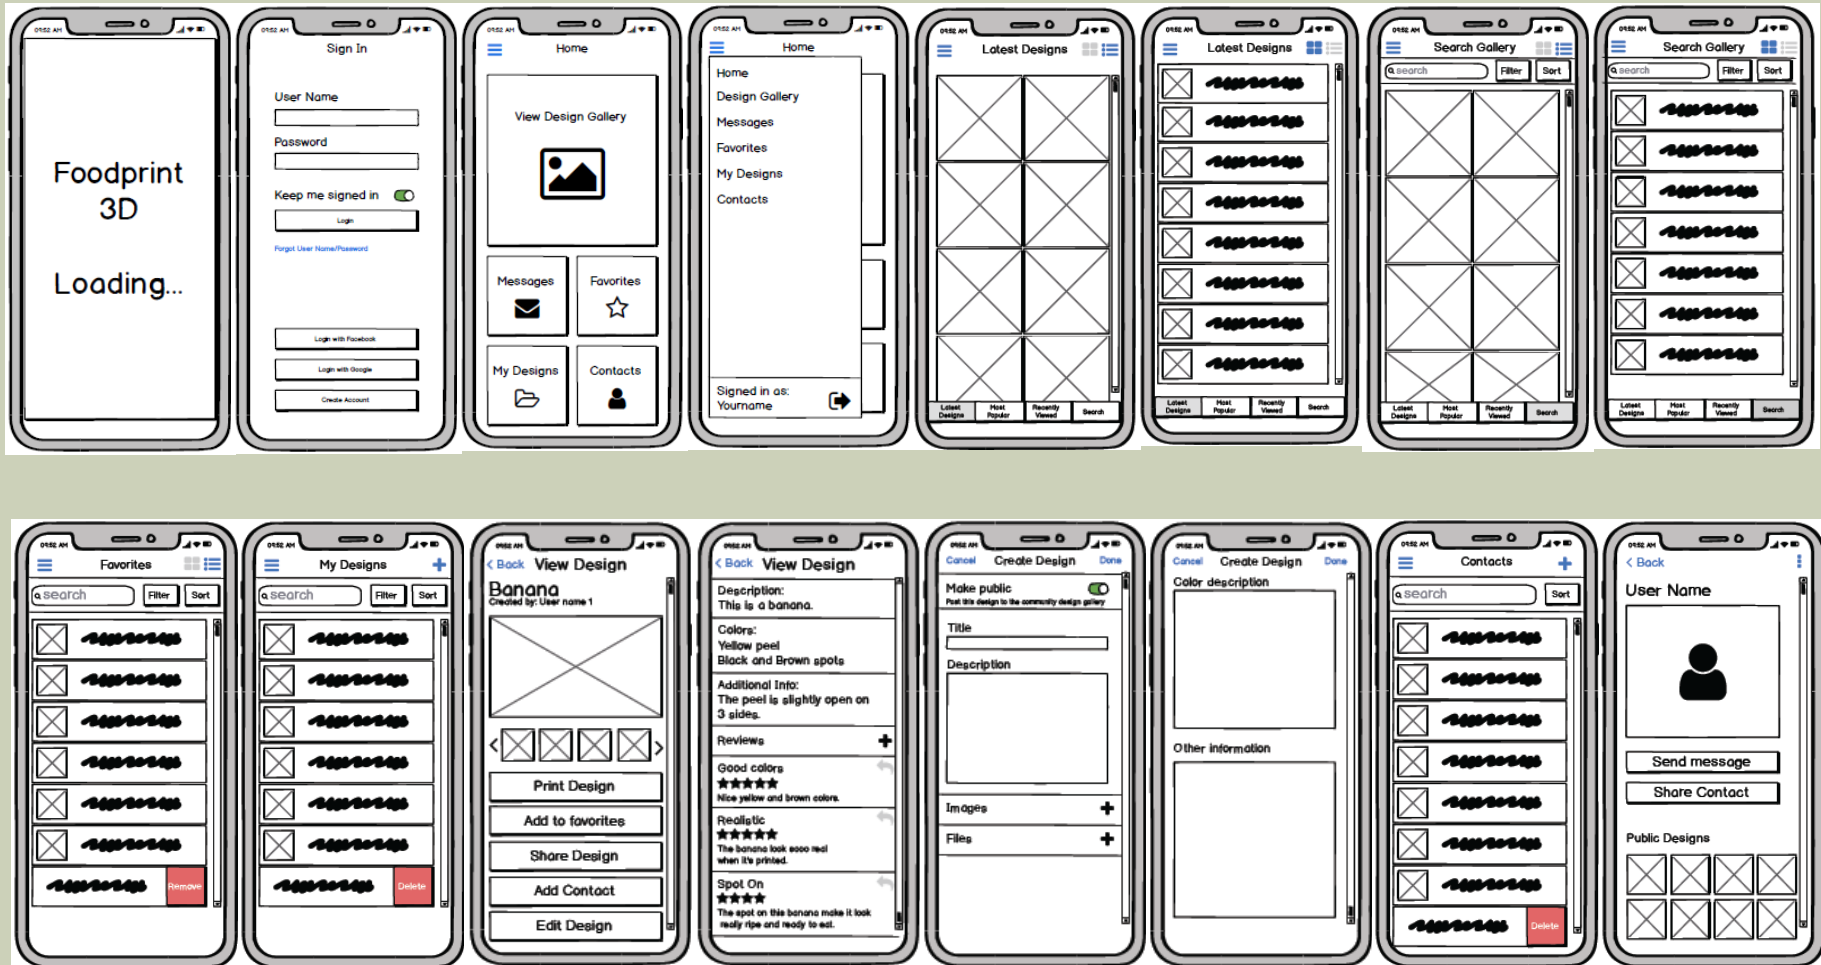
09:52 AM

Foodprint 3D

Loading...

09:52 AM

Sign In

User Name

Password

Keep me signed in

Login

Forgot User Name/Password

Login with Facebook

Login with Google

Create Account

09:52 AM

Home

View Design Gallery

Messages

Favorites

My Designs

Contacts

09:52 AM

Home

Home
Design Gallery
Messages
Favorites
My Designs
Contacts

Signed in as: Yourname

09:52 AM

Latest Designs

Latest Designs | Most Popular | Recently Viewed | Search

09:52 AM

Latest Designs

Latest Designs | Most Popular | Recently Viewed | Search

09:52 AM

Search Gallery

search | Filter | Sort

Latest Designs | Most Popular | Recently Viewed | Search

09:52 AM

Search Gallery

search | Filter | Sort

Latest Designs | Most Popular | Recently Viewed | Search

09:52 AM

Favorites

search | Filter | Sort

Remove

09:52 AM

My Designs

search | Filter | Sort

Delete

09:52 AM

< Back View Design

Banana
Created by: User name 1

Print Design
Add to favorites
Share Design
Add Contact
Edit Design

09:52 AM

< Back View Design

Description:
This is a banana.

Colors:
Yellow peel
Black and Brown spots

Additional Info:
The peel is slightly open on 3 sides.

Reviews

Good colors
Nice yellow and brown colors.

Realistic
The banana look sooo real when it's printed.

Spot On
The spot on this banana make it look really ripe and ready to eat.

09:52 AM

Cancel Create Design Done

Make public
Post this design to the community design gallery

Title

Description

Images

Files

09:52 AM

Cancel Create Design Done

Color description

Other information

09:52 AM

Contacts

search | Sort

Delete

09:52 AM

< Back

User Name

Send message

Share Contact

Public Designs